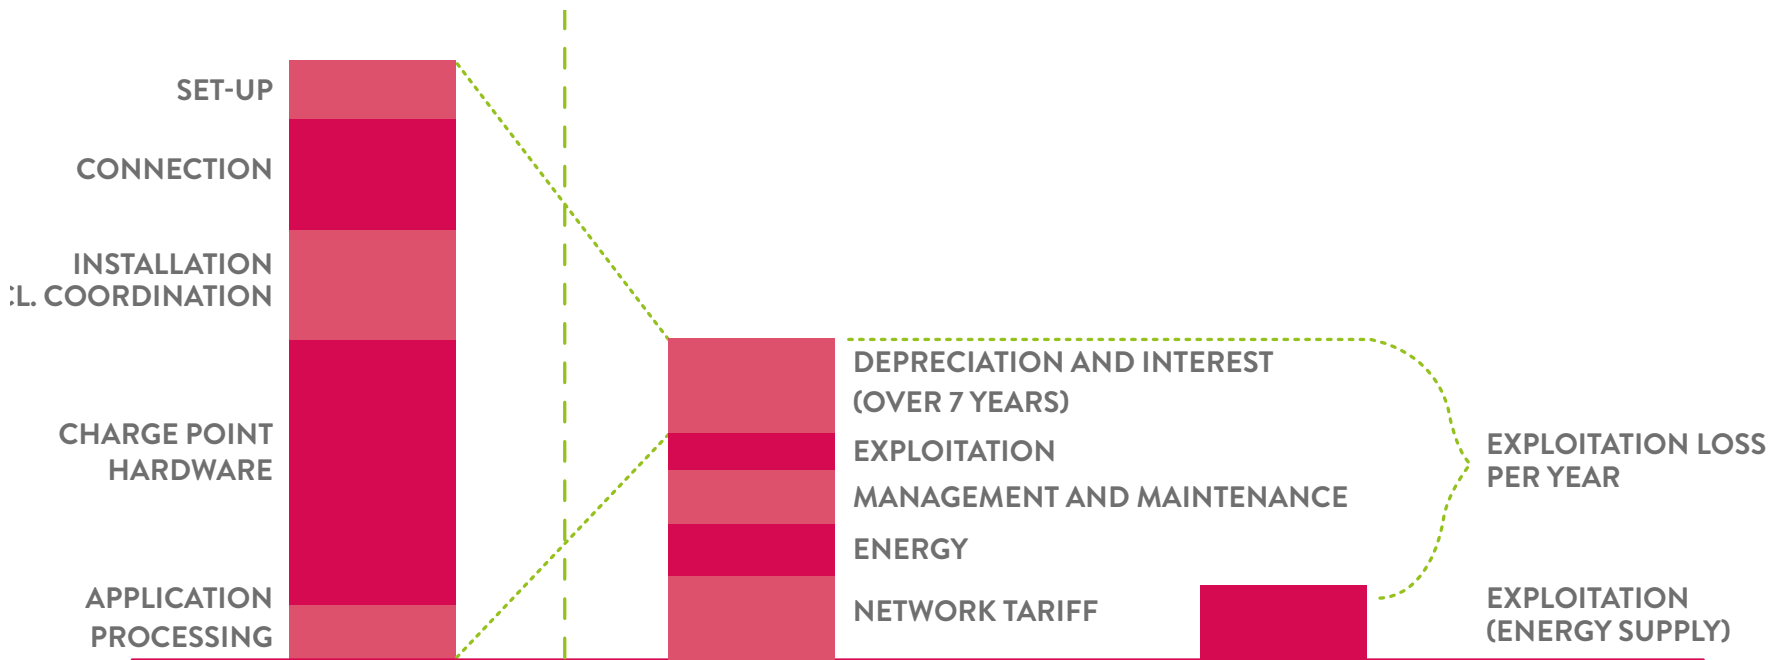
SET-UP

CONNECTION

INSTALLATION
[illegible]L. COORDINATION

CHARGE POINT HARDWARE

APPLICATION PROCESSING

DEPRECIATION AND INTEREST (OVER 7 YEARS)

EXPLOITATION

MANAGEMENT AND MAINTENANCE

ENERGY

NETWORK TARIFF

EXPLOITATION LOSS PER YEAR

EXPLOITATION (ENERGY SUPPLY)